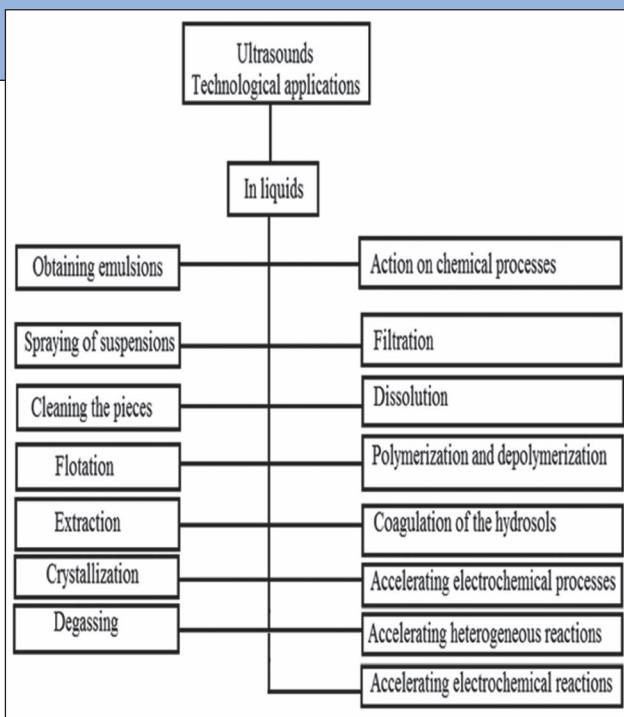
Ultrasounds
Technological applications

In liquids

Obtaining emulsions

Action on chemical processes

Spraying of suspensions

Filtration

Cleaning the pieces

Dissolution

Flotation

Polymerization and depolymerization

Extraction

Coagulation of the hydrosols

Crystallization

Accelerating electrochemical processes

Degassing

Accelerating heterogeneous reactions

Accelerating electrochemical reactions